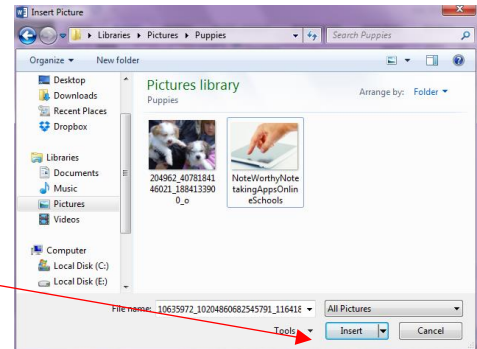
Insert Picture

Libraries ▸ Pictures ▸ Puppies

Search Puppies

Organize ▾ New folder

Desktop
Downloads
Recent Places
Dropbox

Libraries
Documents
Music
Pictures
Videos

Computer
Local Disk (C:)
Local Disk (E:)

Pictures library
Puppies

Arrange by: Folder ▾

204962_4078184146021_1884133900_o

NoteWorthyNotetakingAppsOnlineSchools

File name: 10635972_10204860682545791_116418

All Pictures

Tools ▾

Insert

Cancel